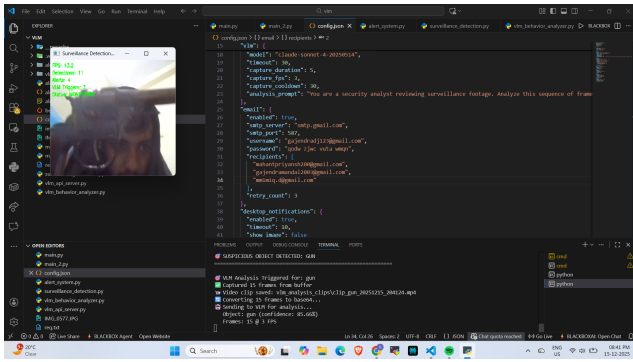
File Edit Selection View Go Run Terminal Help

vlm

EXPLORER

VLM

Surveillance Detection...

FPS: 13.2
Detection: 11
Alerts: 4
VLM Triggered
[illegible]

main.py  main_2.py  config.json  alert_system.py  surveillance_detection.py  vlm_behavior_analyzer.py  BLACKBOX

config.json > {} email > [] recipients > 2

15 "vlm": {
16 "model": "claude-sonnet-4-20250514",
17 "timeout": 30,
18 "capture_duration": 5,
19 "capture_fps": 3,
20 "capture_cooldown": 30,
21 "analysis_prompt": "You are a security analyst reviewing surveillance footage. Analyze this sequence of frame
22 },
23 "email": {
24 "enabled": true,
25 "smtp_server": "smtp.gmail.com",
26 "smtp_port": 587,
27 "username": "gajendraaj123@gmail.com",
28 "password": "qxdw jjwc vuta wmqq",
29 "recipients": [
30 "mahantpriyansh200@gmail.com",
31 "gajendramandal2003@gmail.com",
32 "mmimiq.@gmail.com"
33 ],
34 "retry_count": 3
35 },
36 "desktop_notifications": {
37 "enabled": true,
38 "timeout": 10,
39 "show_image": false

vlm_api_server.py
vlm_behavior_analyzer.py

OPEN EDITORS
main.py
main_2.py
config.json
alert_system.py
surveillance_detection.py
vlm_behavior_analyzer.py
vlm_api_server.py
IMG_0577.JPG
req.txt

PROBLEMS OUTPUT DEBUG CONSOLE TERMINAL PORTS

SUSPICIOUS OBJECT DETECTED: GUN

VLM Analysis Triggered for: gun
Captured 15 frames from buffer
Video clip saved: vlm_analysis_clips\clip_gun_20251215_204124.mp4
Converting 15 frames to base64...
Sending to VLM for analysis...
Object: gun (confidence: 45.66%)
Frames: 15 @ 3 FPS

cmd
cmd
python
python

Ln 34, Col 26 Spaces: 2 UTF-8 CRLF {} JSON Chat quota reached Go Live BLACKBOX: Open Chat

Live Share BLACKBOX Agent Open Website

20°C Clear

Search

ENG US 08:41 PM 15-12-2025